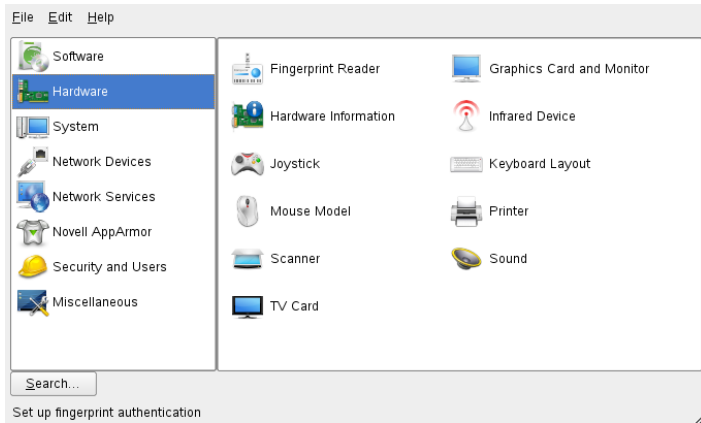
File Edit Help

Software
Hardware
System
Network Devices
Network Services
Novell AppArmor
Security and Users
Miscellaneous

Fingerprint Reader
Graphics Card and Monitor
Hardware Information
Infrared Device
Joystick
Keyboard Layout
Mouse Model
Printer
Scanner
Sound
TV Card

Search...

Set up fingerprint authentication